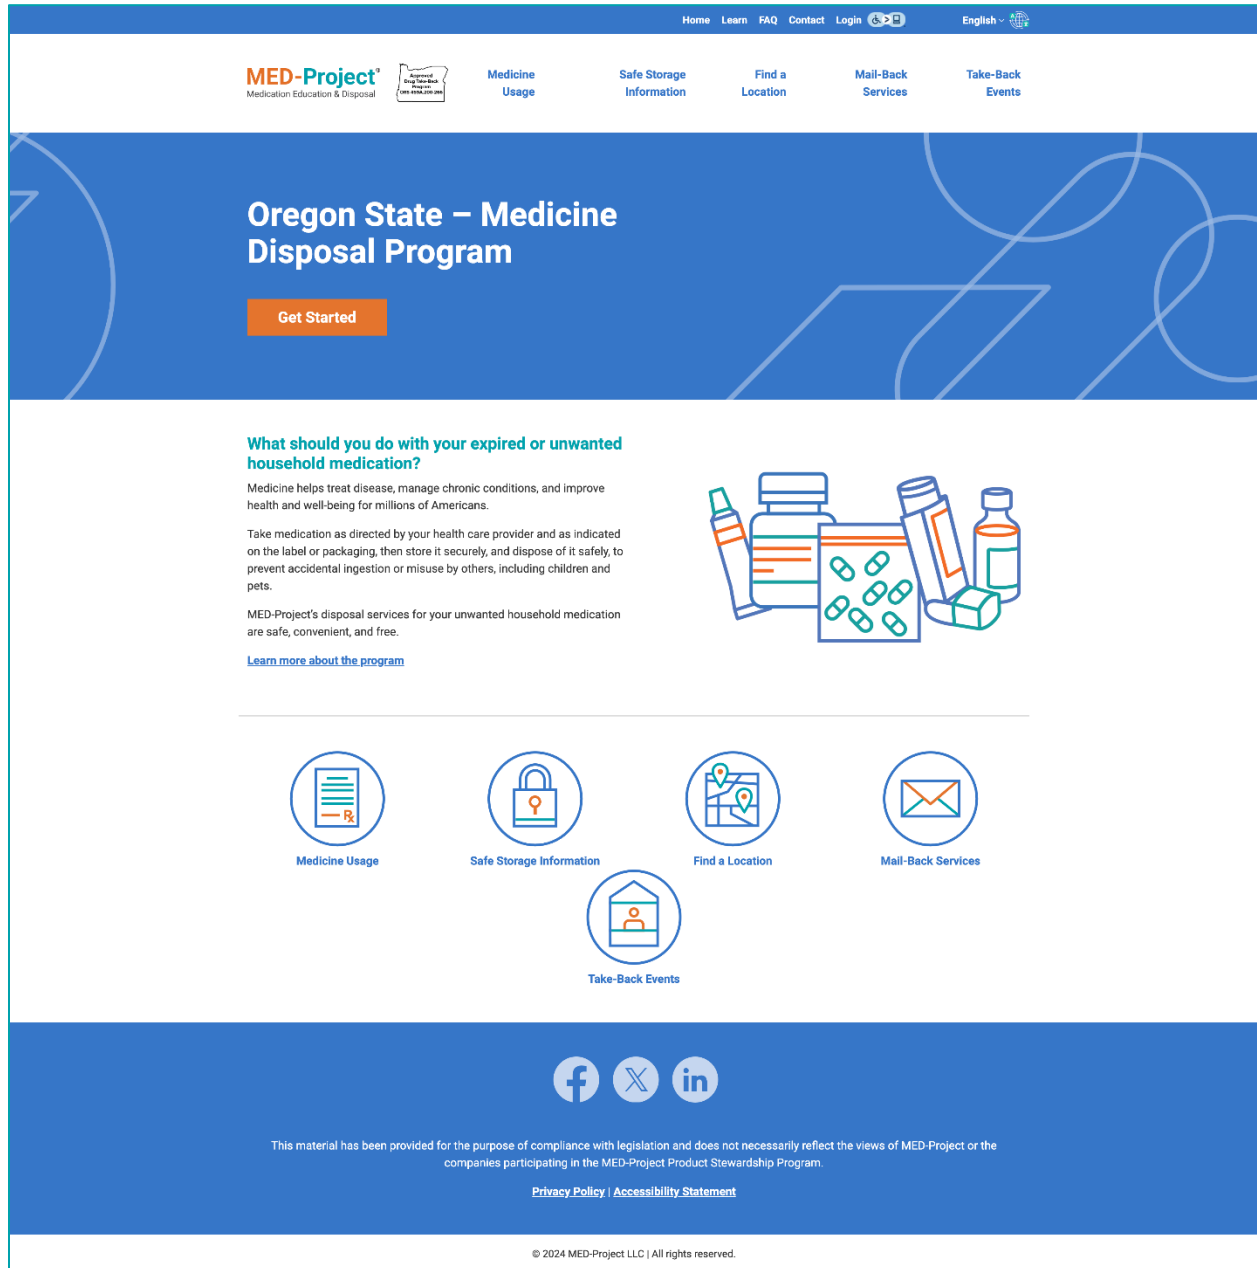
Home Learn FAQ Contact Login

English

MED-Project®
Medication Education & Disposal

Approved Drug Take-Back Program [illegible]

Medicine Usage

Safe Storage Information

Find a Location

Mail-Back Services

Take-Back Events

Oregon State – Medicine Disposal Program

Get Started

What should you do with your expired or unwanted household medication?

Medicine helps treat disease, manage chronic conditions, and improve health and well-being for millions of Americans.

Take medication as directed by your health care provider and as indicated on the label or packaging, then store it securely, and dispose of it safely, to prevent accidental ingestion or misuse by others, including children and pets.

MED-Project's disposal services for your unwanted household medication are safe, convenient, and free.

Learn more about the program

Medicine Usage

Safe Storage Information

Find a Location

Mail-Back Services

Take-Back Events

This material has been provided for the purpose of compliance with legislation and does not necessarily reflect the views of MED-Project or the companies participating in the MED-Project Product Stewardship Program.

Privacy Policy | Accessibility Statement

© 2024 MED-Project LLC | All rights reserved.